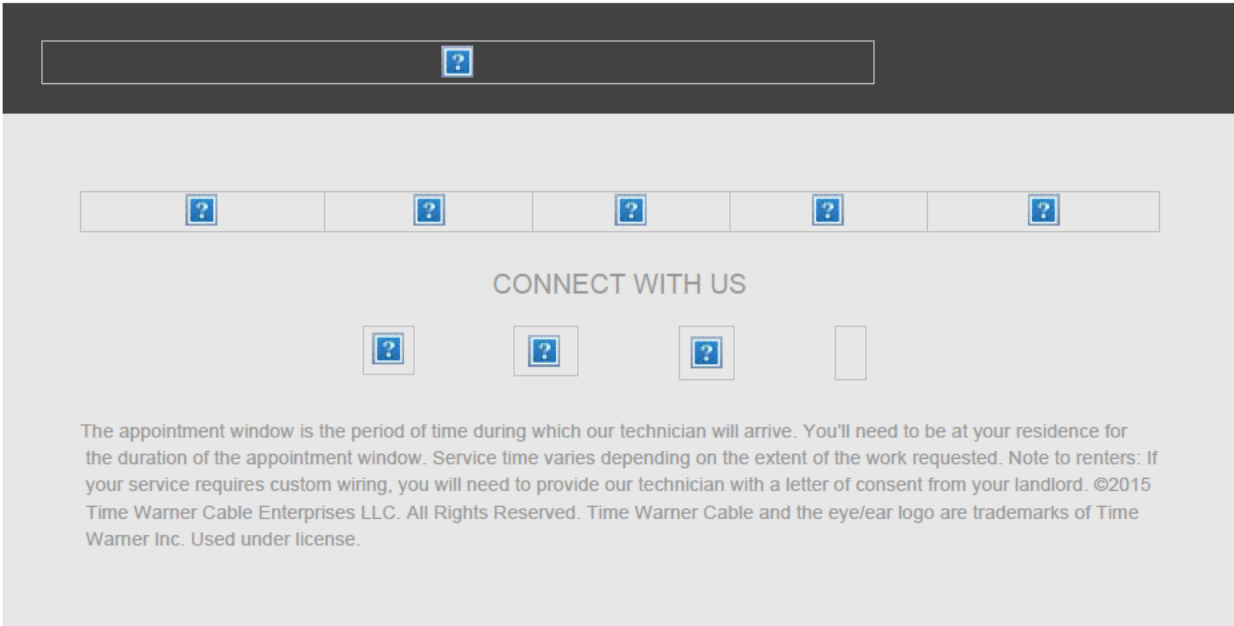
CONNECT WITH US

The appointment window is the period of time during which our technician will arrive. You'll need to be at your residence for the duration of the appointment window. Service time varies depending on the extent of the work requested. Note to renters: If your service requires custom wiring, you will need to provide our technician with a letter of consent from your landlord. ©2015 Time Warner Cable Enterprises LLC. All Rights Reserved. Time Warner Cable and the eye/ear logo are trademarks of Time Warner Inc. Used under license.